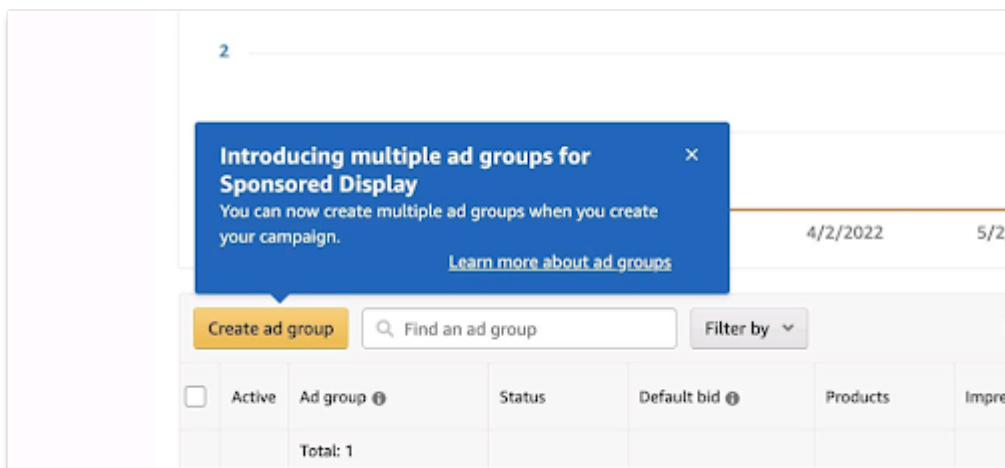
2

Introducing multiple ad groups for Sponsored Display

×

You can now create multiple ad groups when you create your campaign.

Learn more about ad groups

4/2/2022

5/2

Create ad group

Find an ad group

Filter by

| | Active | Ad group | Status | Default bid | Products | Impre |
|---|---|---|---|---|---|---|
| | | Total: 1 | | | | |